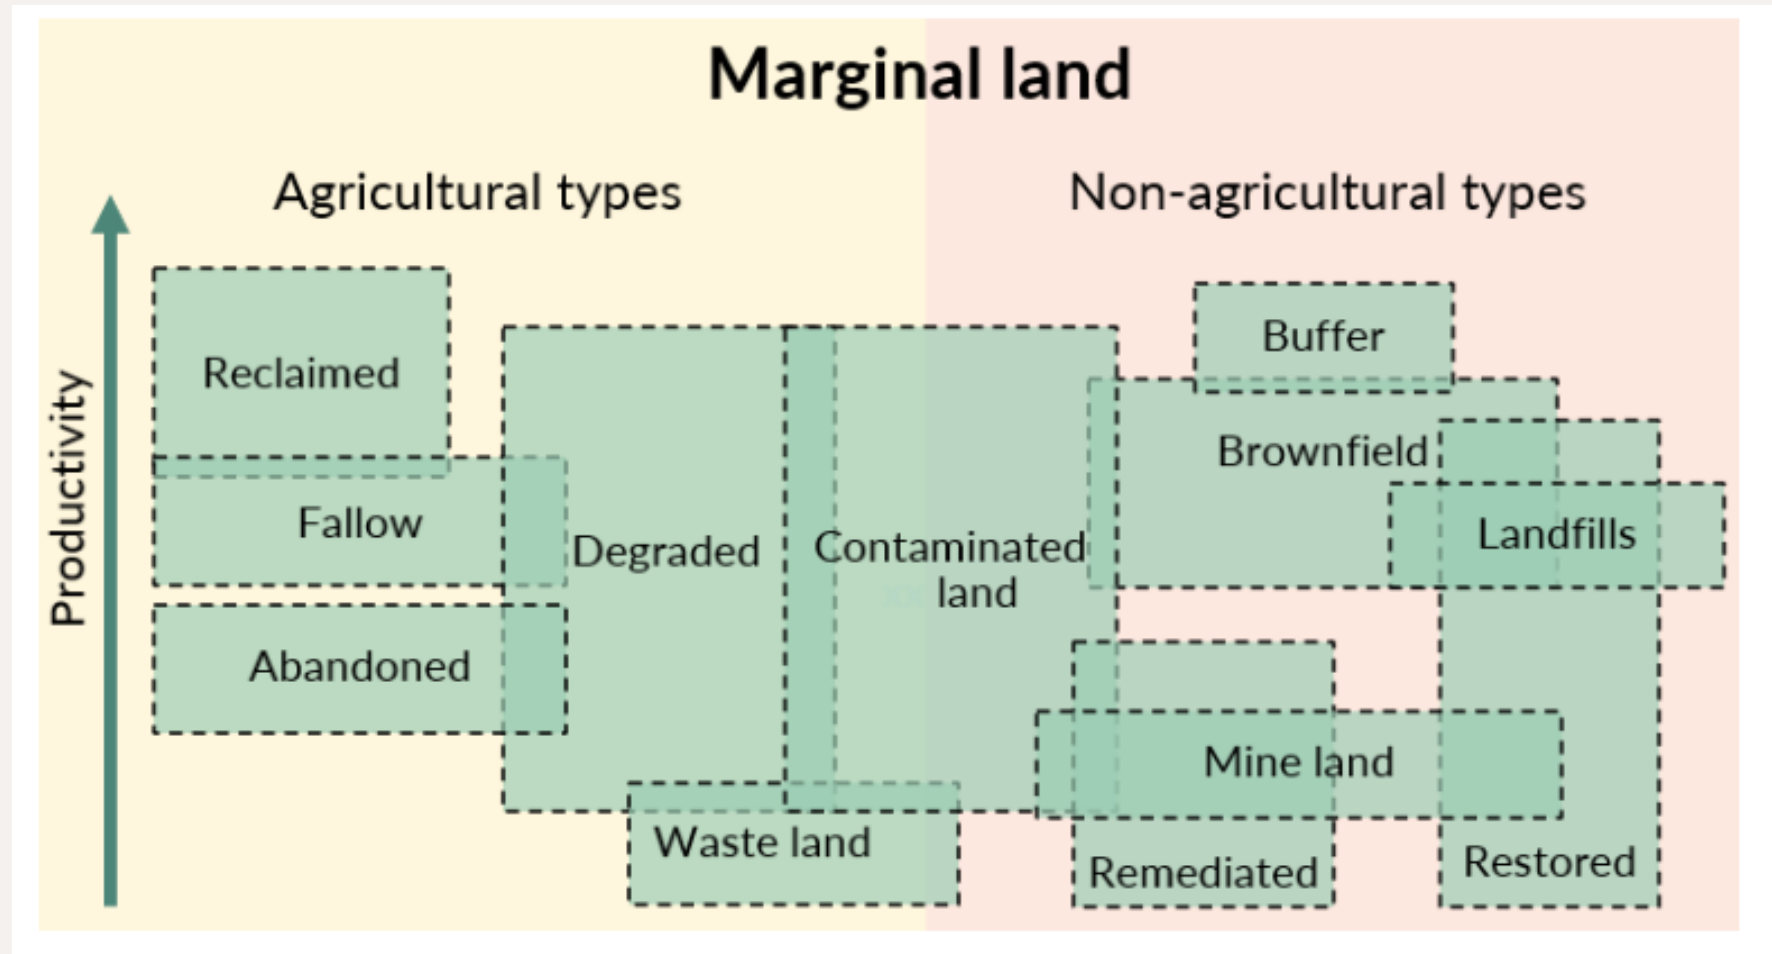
Marginal land

Agricultural types

Non-agricultural types

Productivity

Reclaimed

Fallow

Abandoned

Degraded

Contaminated land

Waste land

Buffer

Brownfield

Landfills

Mine land

Remediated

Restored